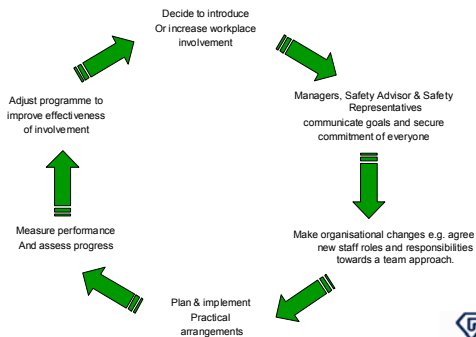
Decide to introduce
Or increase workplace
involvement

Managers, Safety Advisor & Safety Representatives
communicate goals and secure commitment of everyone

Make organisational changes e.g. agree new staff roles and responsibilities towards a team approach.

Plan & implement
Practical
arrangements

Measure performance
And assess progress

Adjust programme to
improve effectiveness
of involvement